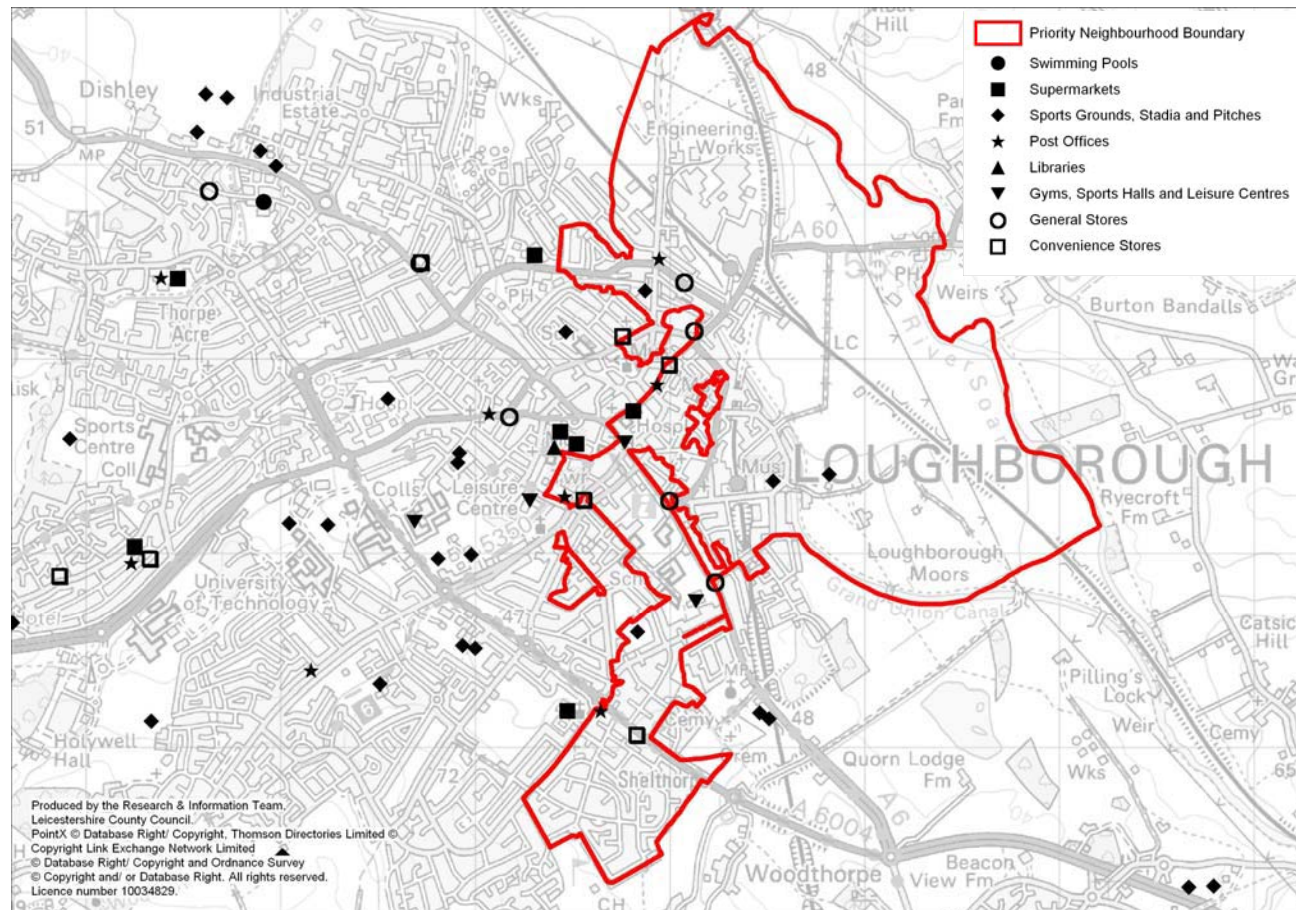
Priority Neighbourhood Boundary
Swimming Pools
Supermarkets
Sports Grounds, Stadia and Pitches
Post Offices
Libraries
Gyms, Sports Halls and Leisure Centres
General Stores
Convenience Stores

Hill
48
Dishley
Industrial Estate
Wks
Engineering Works
51
MP
A 60
PH
Thorpe Acre
Weirs
Burton Bandalls
LC
Hosp
Hosp
Sports Centre
Coll
LOUGHBOROUGH
Mus
Ryecroft Fm
Colls
Leisure Centre
University of Technology
Loughborough Moors
Grand Union Canal
Sch
47
Catsic Hill
Pilling's Lock
Weir
Cemy
Cemy
48
Holywell Hall
Quorn Lodge Fm
Wks
72
A 6004
A6
Shelthorpe
Woodthorpe
Beacon View Fm
CH
Fm
65

Produced by the Research & Information Team.
Leicestershire County Council.
PointX © Database Right/ Copyright, Thomson Directories Limited ©
Copyright Link Exchange Network Limited
© Database Right/ Copyright and Ordnance Survey
© Copyright and/ or Database Right. All rights reserved.
Licence number 10034829.